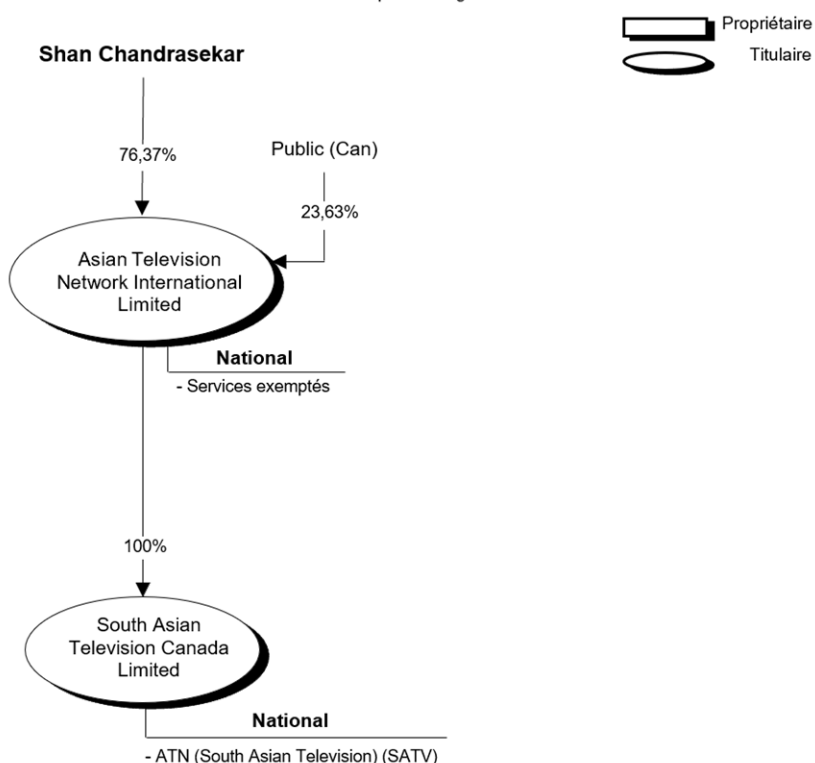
Propriétaire

Titulaire

Shan Chandrasekar

76,37%

Public (Can)

23,63%

Asian Television Network International Limited

National

- Services exemptés

100%

South Asian Television Canada Limited

National

- ATN (South Asian Television) (SATV)